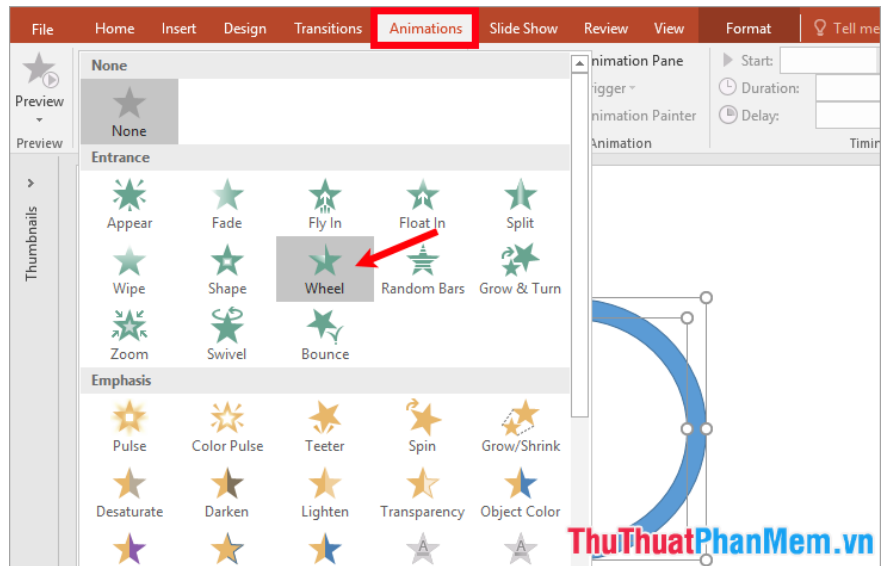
File Home Insert Design Transitions Animations Slide Show Review View Format Tell me

Preview

Preview

Thumbnails

None

None

Entrance

Appear Fade Fly In Float In Split

Wipe Shape Wheel Random Bars Grow & Turn

Zoom Swivel Bounce

Emphasis

Pulse Color Pulse Teeter Spin Grow/Shrink

Desaturate Darken Lighten Transparency Object Color

nimation Pane

rigger

nimation Painter

Animation

Start:

Duration:

Delay:

Timin

ThuThuatPhanMem.vn